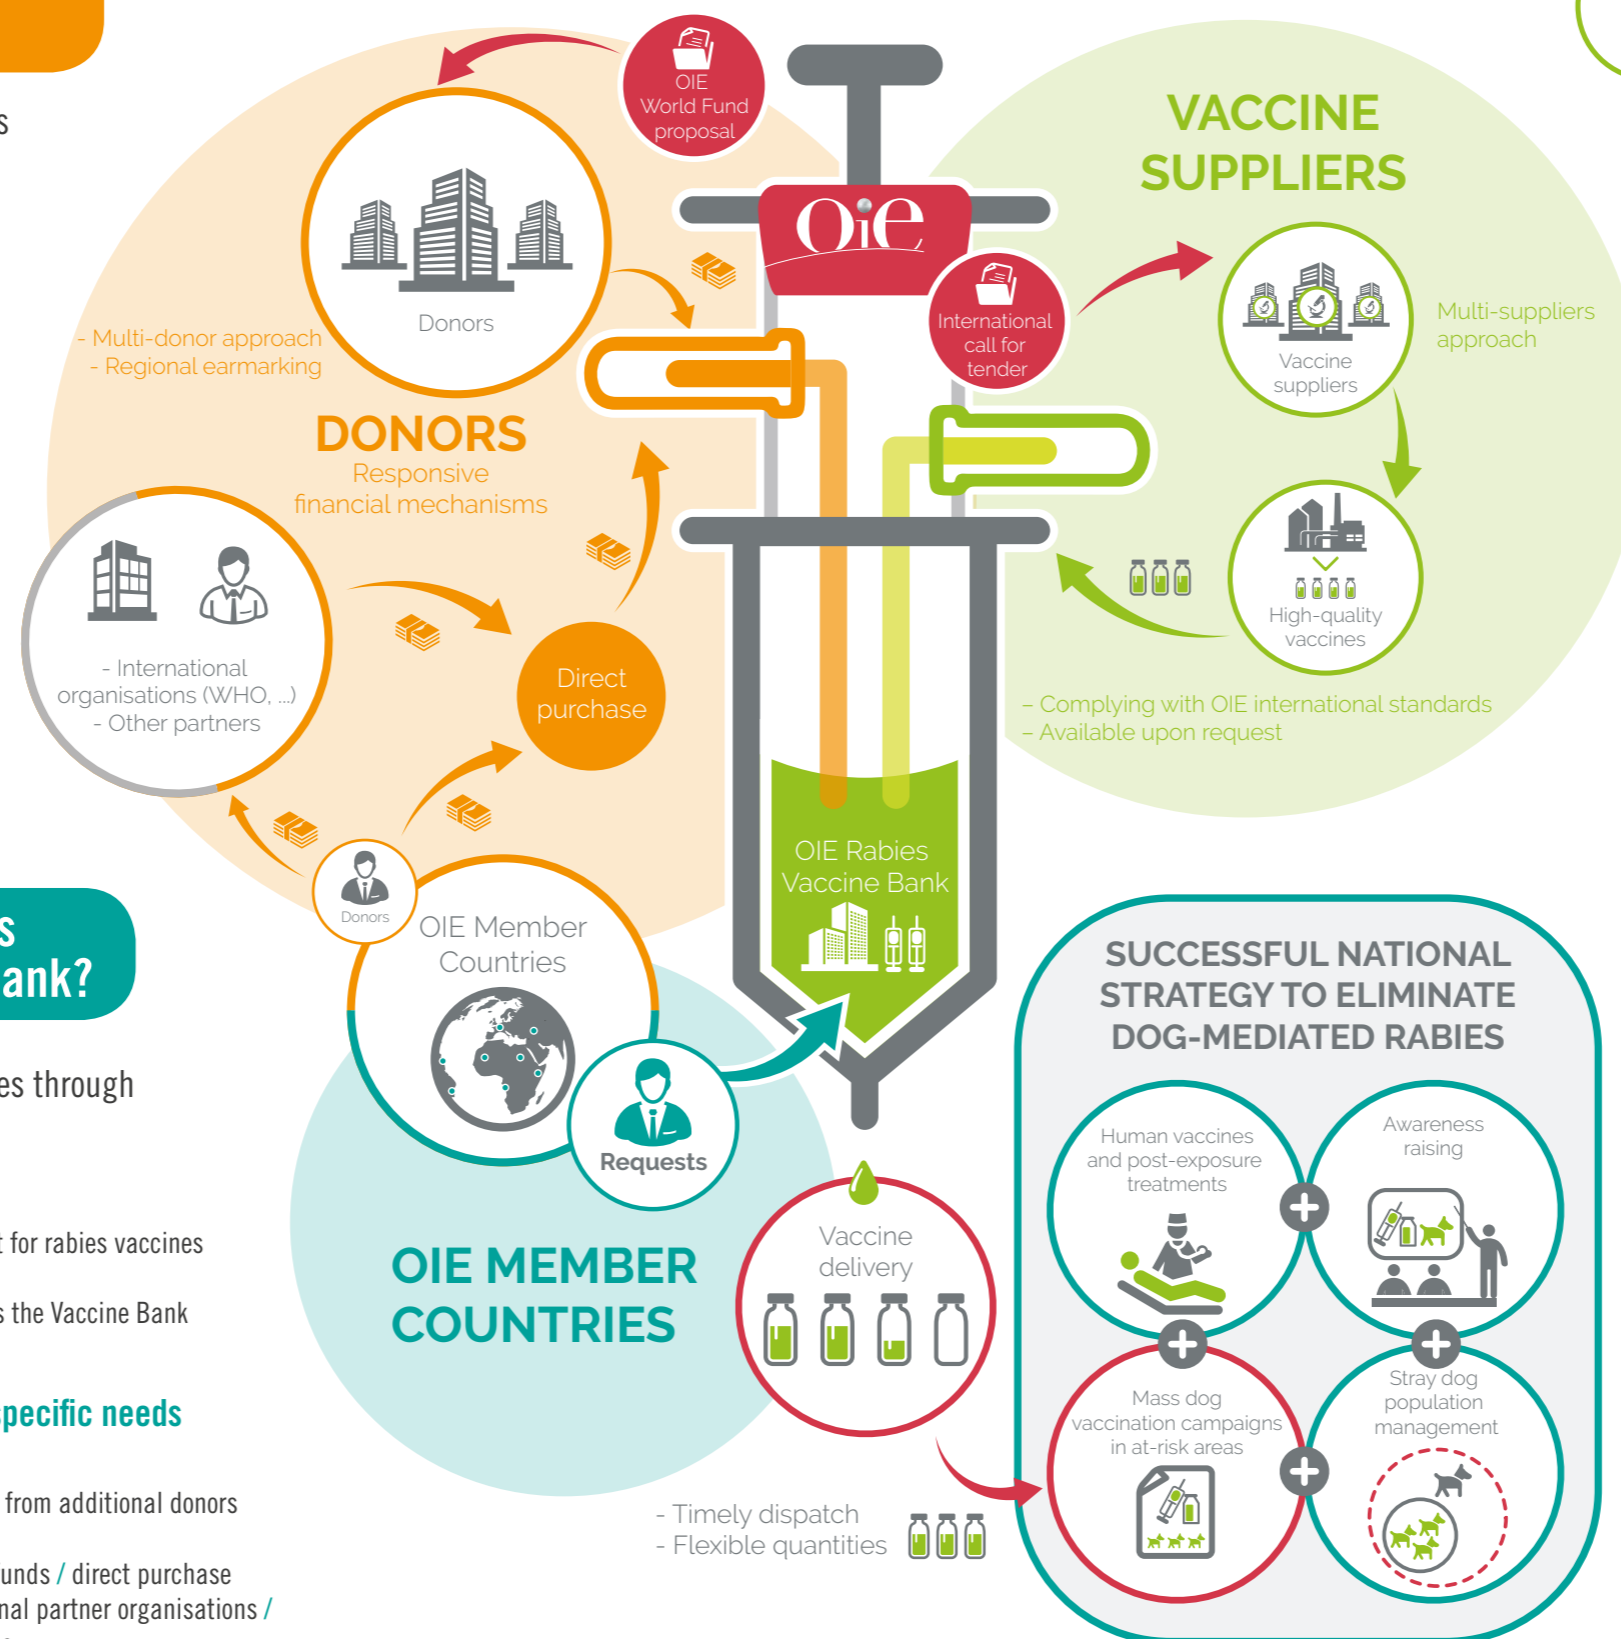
s

OIE World Fund proposal

Donors

- Multi-donor approach
- Regional earmarking

DONORS
Responsive financial mechanisms

- International organisations (WHO, ...)
- Other partners

Direct purchase

Donors

OIE Member Countries

Requests

OIE MEMBER COUNTRIES

s
ank?

es through

t for rabies vaccines

s the Vaccine Bank

pecific needs

from additional donors

unds / direct purchase
nal partner organisations /

OIE

International call for tender

VACCINE SUPPLIERS

Vaccine suppliers

Multi-suppliers approach

High-quality vaccines

- Complying with OIE international standards
- Available upon request

OIE Rabies Vaccine Bank

Vaccine delivery

- Timely dispatch
- Flexible quantities

SUCCESSFUL NATIONAL STRATEGY TO ELIMINATE DOG-MEDIATED RABIES

Human vaccines and post-exposure treatments

Awareness raising

Mass dog vaccination campaigns in at-risk areas

Stray dog population management